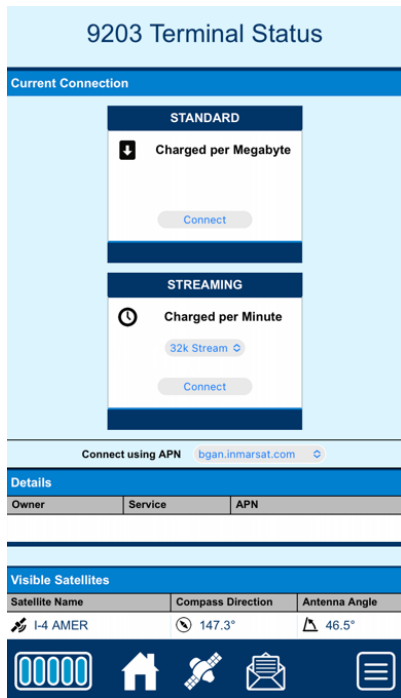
9203 Terminal Status

Current Connection

STANDARD

Charged per Megabyte

Connect

STREAMING

Charged per Minute

32k Stream

Connect

Connect using APN bgan.inmarsat.com

Details

| Owner | Service | APN |
|---|---|---|
| | | |

Visible Satellites

| Satellite Name | Compass Direction | Antenna Angle |
|---|---|---|
| I-4 AMER | 147.3° | 46.5° |